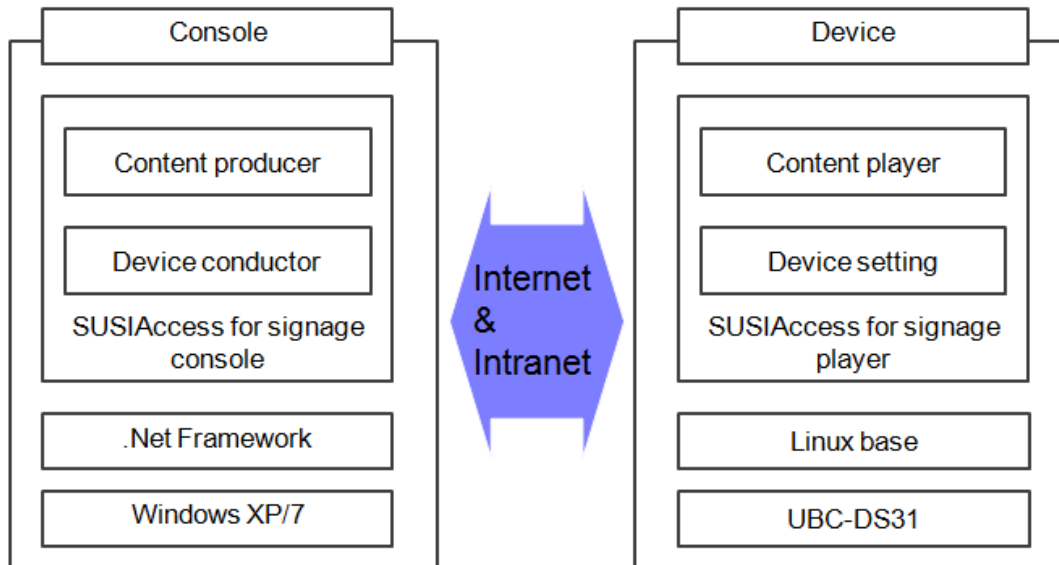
Console

Content producer

Device conductor

SUSIAccess for signage console

.Net Framework

Windows XP/7

Internet & Intranet

Device

Content player

Device setting

SUSIAccess for signage player

Linux base

UBC-DS31